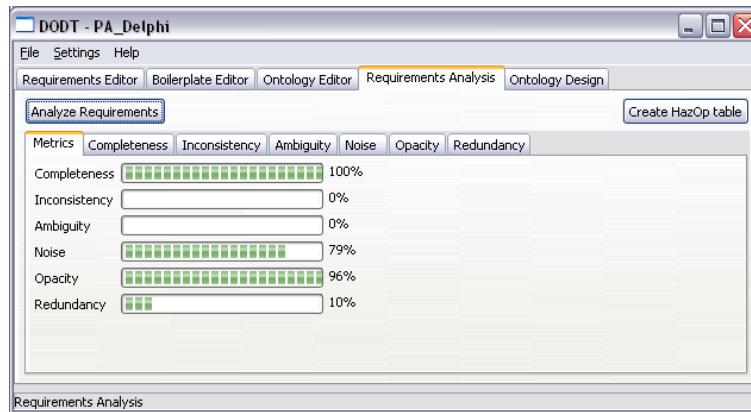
DODT - PA_Delphi

File Settings Help

Requirements Editor | Boilerplate Editor | Ontology Editor | Requirements Analysis | Ontology Design

Analyze Requirements

Create HazOp table

Metrics | Completeness | Inconsistency | Ambiguity | Noise | Opacity | Redundancy

Completeness 100%
Inconsistency 0%
Ambiguity 0%
Noise 79%
Opacity 96%
Redundancy 10%

Requirements Analysis